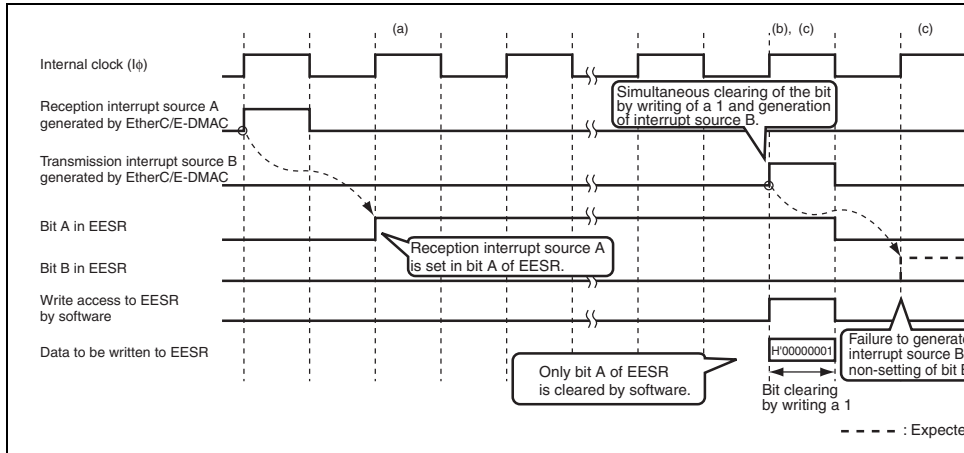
(a)

(b), (c)

(c)

Internal clock (Iφ)

Reception interrupt source A generated by EtherC/E-DMAC

Simultaneous clearing of the bit by writing of a 1 and generation of interrupt source B.

Transmission interrupt source B generated by EtherC/E-DMAC

Bit A in EESR

Reception interrupt source A is set in bit A of EESR.

Bit B in EESR

Write access to EESR by software

Data to be written to EESR

H'00000001

Only bit A of EESR is cleared by software.

Bit clearing by writing a 1

Failure to generat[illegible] interrupt source B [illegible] non-setting of bit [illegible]

: Expect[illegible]